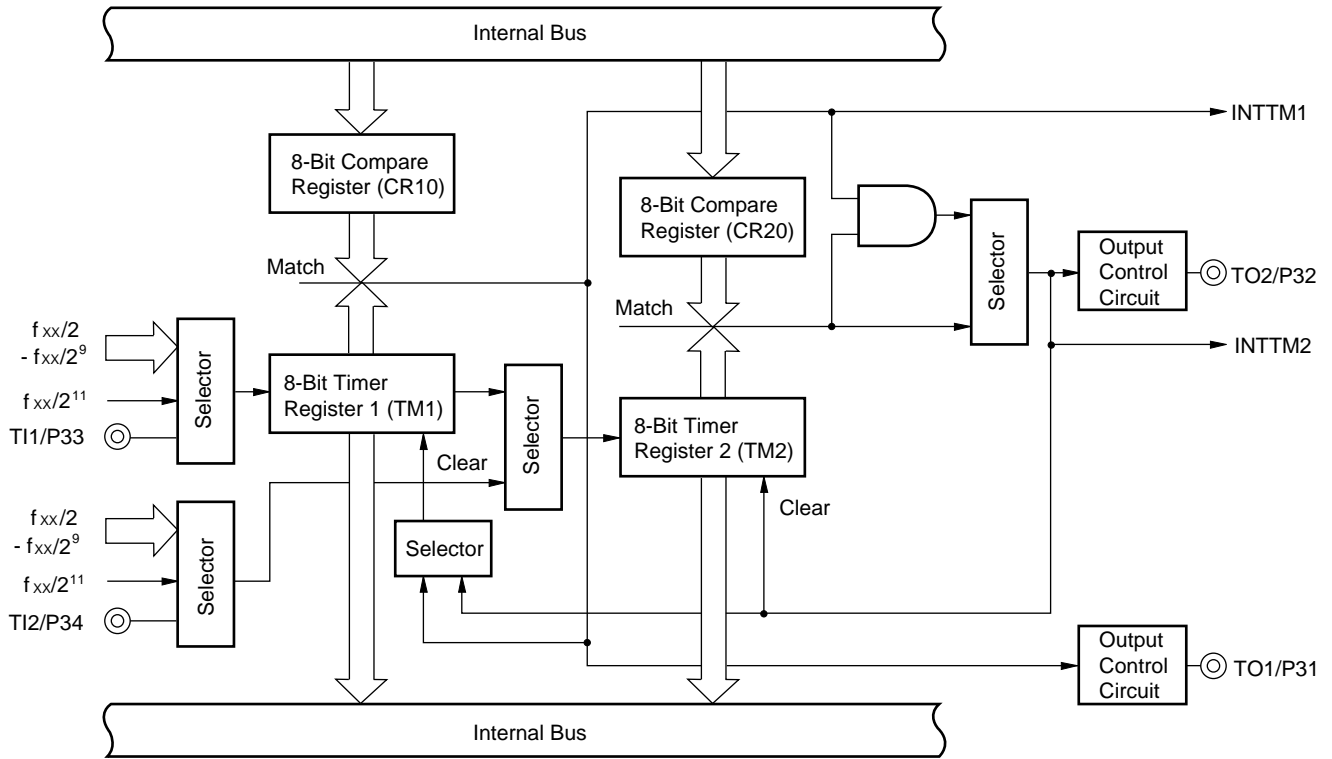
Internal Bus

INTTM1

8-Bit Compare Register (CR10)

8-Bit Compare Register (CR20)

Match

Selector

Output Control Circuit

TO2/P32

Match

INTTM2

$f_{XX}/2$ - $f_{XX}/2^9$

$f_{XX}/2^{11}$

TI1/P33

Selector

8-Bit Timer Register 1 (TM1)

Selector

8-Bit Timer Register 2 (TM2)

Clear

Clear

$f_{XX}/2$ - $f_{XX}/2^9$

$f_{XX}/2^{11}$

TI2/P34

Selector

Selector

Output Control Circuit

TO1/P31

Internal Bus